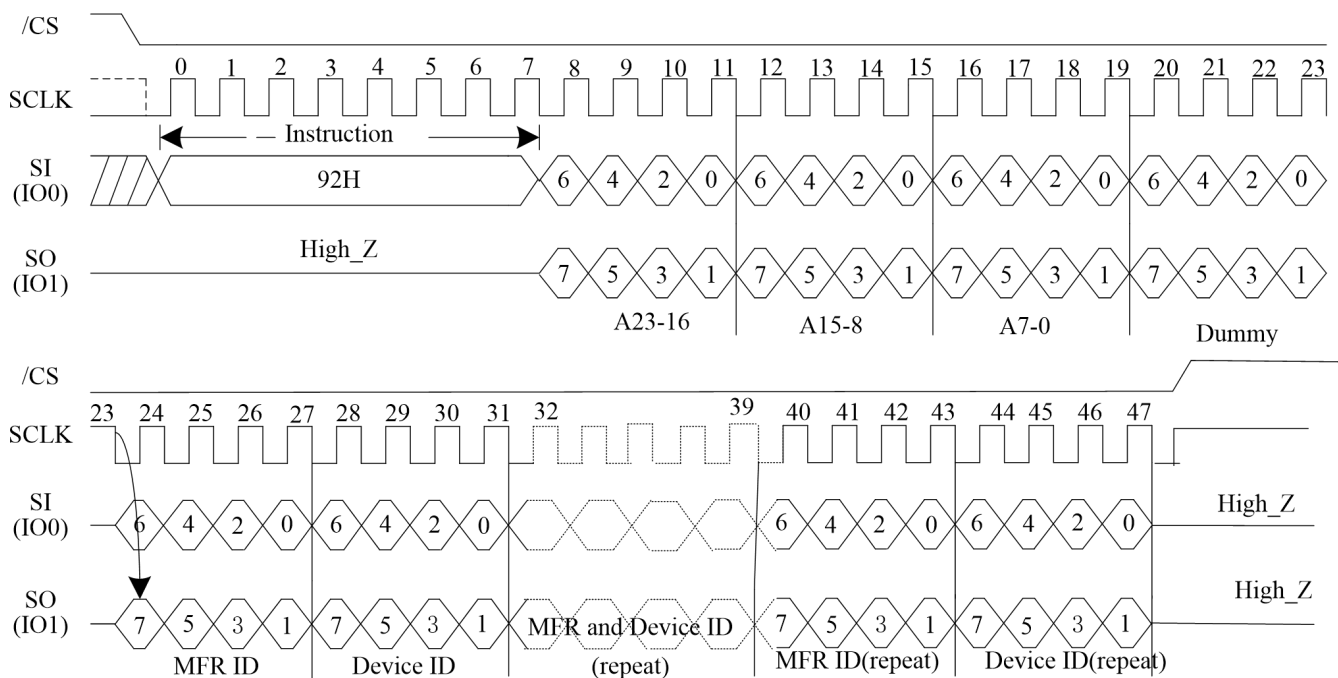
/CS

SCLK
0 1 2 3 4 5 6 7 8 9 10 11 12 13 14 15 16 17 18 19 20 21 22 23

Instruction

SI
(IO0)
92H
6 4 2 0 6 4 2 0 6 4 2 0 6 4 2 0

SO
(IO1)
High_Z
7 5 3 1 7 5 3 1 7 5 3 1 7 5 3 1

A23-16 A15-8 A7-0 Dummy

/CS

SCLK
23 24 25 26 27 28 29 30 31 32 39 40 41 42 43 44 45 46 47

SI
(IO0)
6 4 2 0 6 4 2 0 6 4 2 0 6 4 2 0
High_Z

SO
(IO1)
7 5 3 1 7 5 3 1 MFR and Device ID 7 5 3 1 7 5 3 1
High_Z

MFR ID Device ID (repeat) MFR ID(repeat) Device ID(repeat)